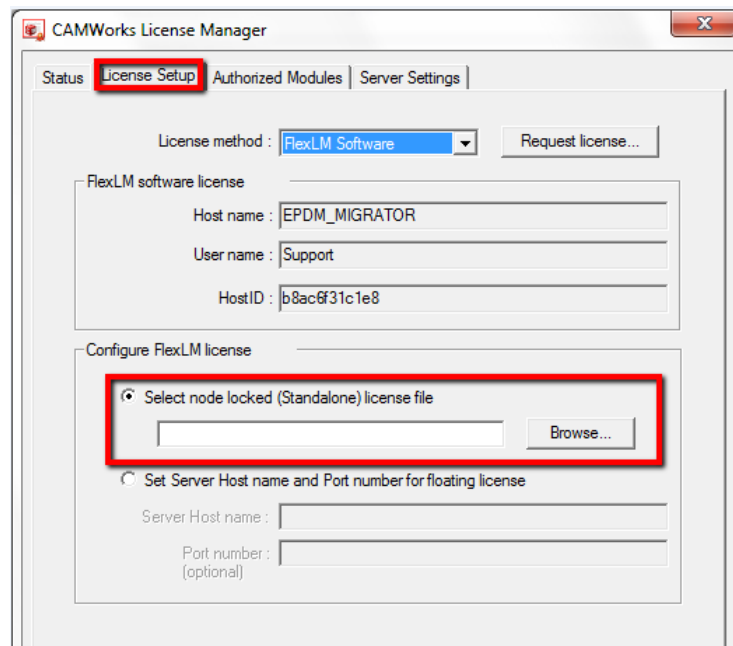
CAMWorks License Manager

Status | License Setup | Authorized Modules | Server Settings

License method : FlexLM Software

Request license...

FlexLM software license

Host name : EPDM_MIGRATOR

User name : Support

HostID : b8ac6f31c1e8

Configure FlexLM license

Select node locked (Standalone) license file

Browse...

Set Server Host name and Port number for floating license

Server Host name :

Port number : (optional)